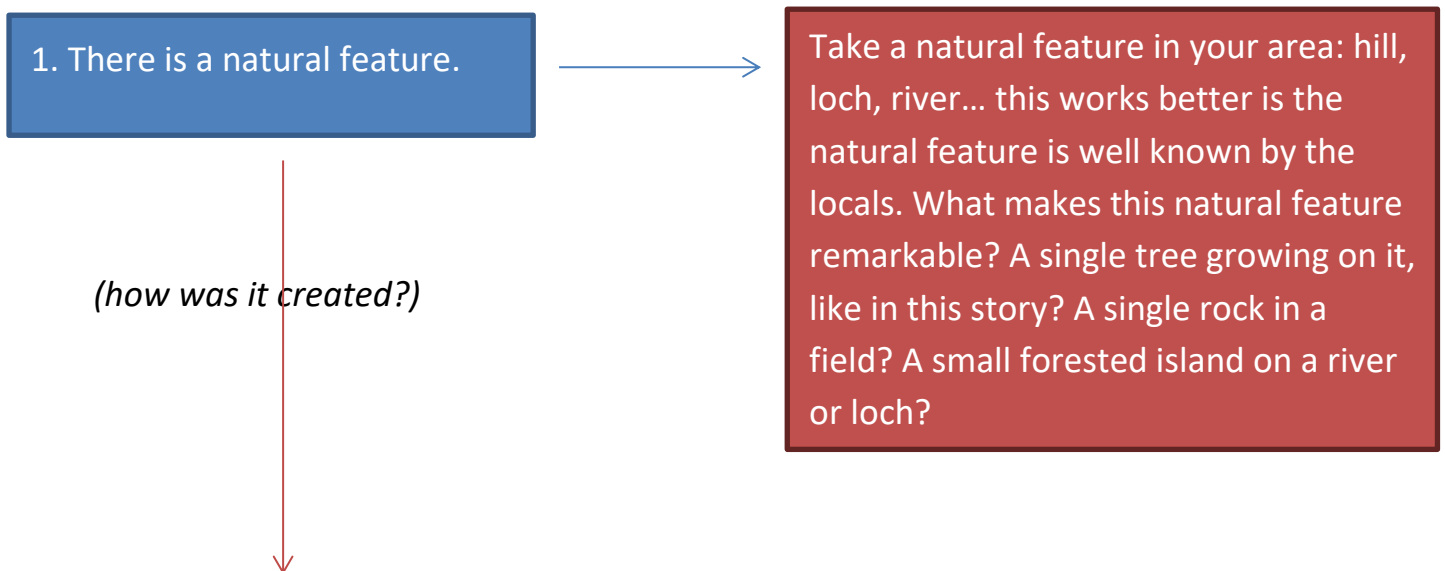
1. There is a natural feature.

Take a natural feature in your area: hill, loch, river… this works better is the natural feature is well known by the locals. What makes this natural feature remarkable? A single tree growing on it, like in this story? A single rock in a field? A small forested island on a river or loch?

*(how was it created?)*